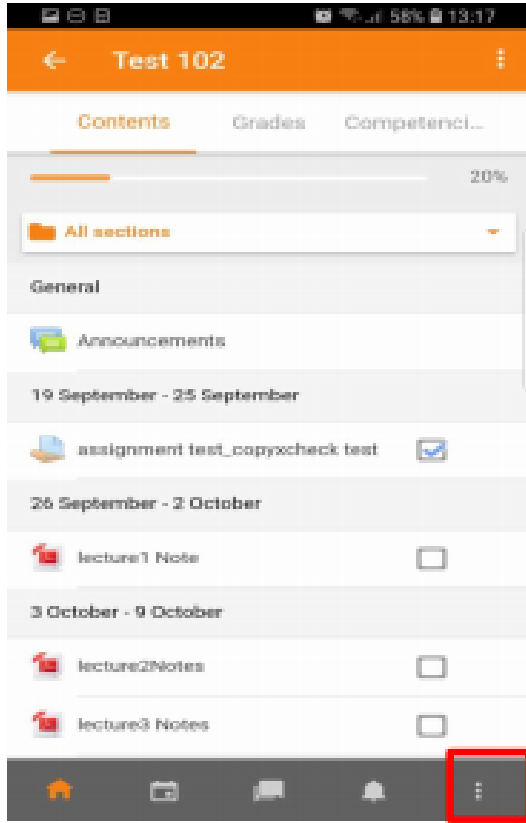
58% 13:17

Test 102

Contents Grades Competenci...

20%

All sections

General

Announcements

19 September - 25 September

assignment test_copyxcheck test

26 September - 2 October

lecture1 Note

3 October - 9 October

lecture2Notes

lecture3 Notes